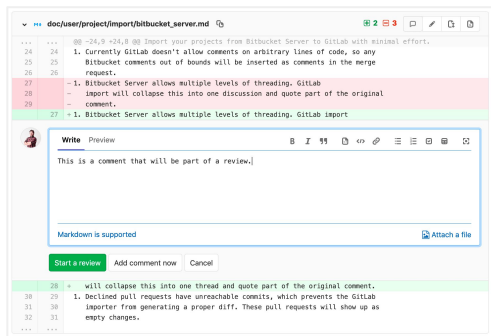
doc/user/project/import/bitbucket_server.md

+2 −3

@@ -24,9 +24,8 @@ Import your projects from Bitbucket Server to GitLab with minimal effort.

24 24 1. Currently GitLab doesn't allow comments on arbitrary lines of code, so any Bitbucket comments out of bounds will be inserted as comments in the merge request.
25 25
26 26
27 - 1. Bitbucket Server allows multiple levels of threading. GitLab
28 - import will collapse this into one discussion and quote part of the original
29 - comment.
27 + 1. Bitbucket Server allows multiple levels of threading. GitLab import

Write Preview

This is a comment that will be part of a review.

Markdown is supported

Attach a file

Start a review Add comment now Cancel

28 + will collapse this into one thread and quote part of the original comment.
30 29 1. Declined pull requests have unreachable commits, which prevents the GitLab importer from generating a proper diff. These pull requests will show up as empty changes.
31 30
32 31